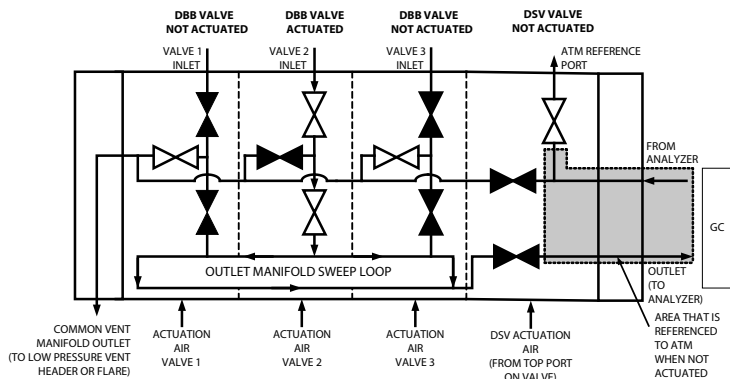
DBB VALVE NOT ACTUATED

DBB VALVE ACTUATED

DBB VALVE NOT ACTUATED

DSV VALVE NOT ACTUATED

VALVE 1 INLET

VALVE 2 INLET

VALVE 3 INLET

ATM REFERENCE PORT

FROM ANALYZER

GC

OUTLET MANIFOLD SWEEP LOOP

OUTLET (TO ANALYZER)

COMMON VENT MANIFOLD OUTLET (TO LOW PRESSURE VENT HEADER OR FLARE)

ACTUATION AIR VALVE 1

ACTUATION AIR VALVE 2

ACTUATION AIR VALVE 3

DSV ACTUATION AIR (FROM TOP PORT ON VALVE)

AREA THAT IS REFERENCED TO ATM WHEN NOT ACTUATED